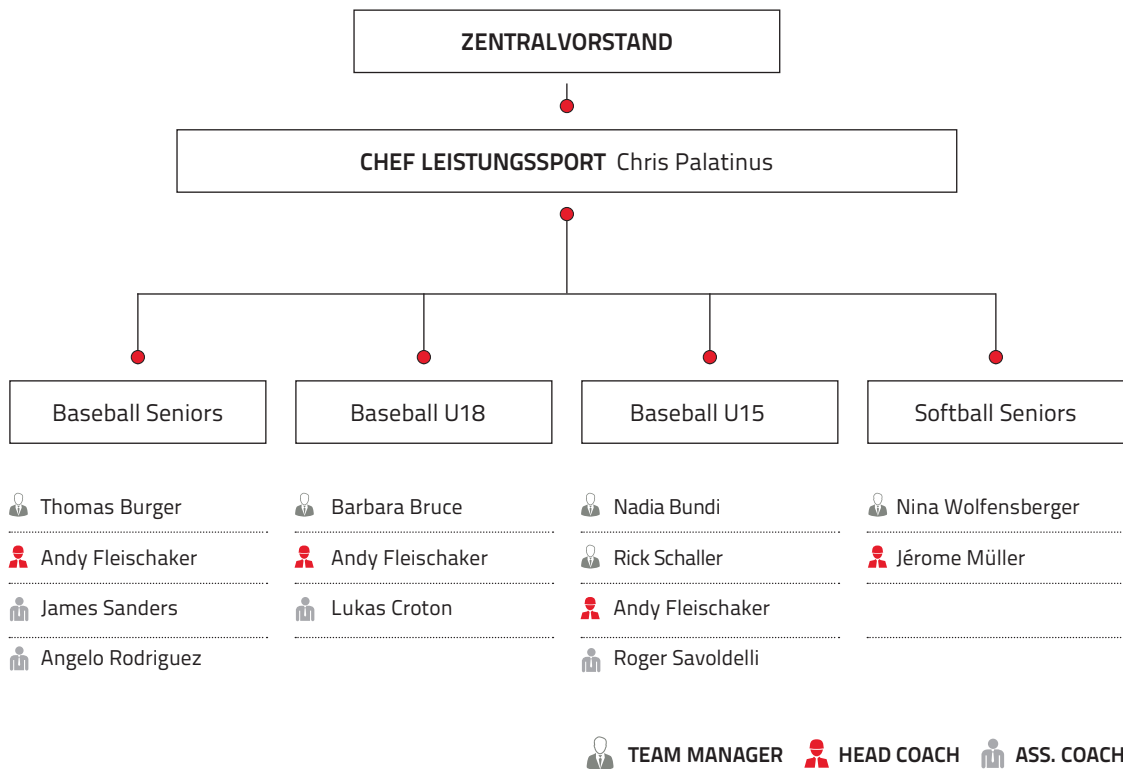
ZENTRALVORSTAND

CHEF LEISTUNGSSPORT Chris Palatinus

Baseball Seniors

Thomas Burger

Andy Fleischaker

James Sanders

Angelo Rodriguez

Baseball U18

Barbara Bruce

Andy Fleischaker

Lukas Croton

Baseball U15

Nadia Bundi

Rick Schaller

Andy Fleischaker

Roger Savoldelli

Softball Seniors

Nina Wolfensberger

Jérome Müller

TEAM MANAGER HEAD COACH ASS. COACH